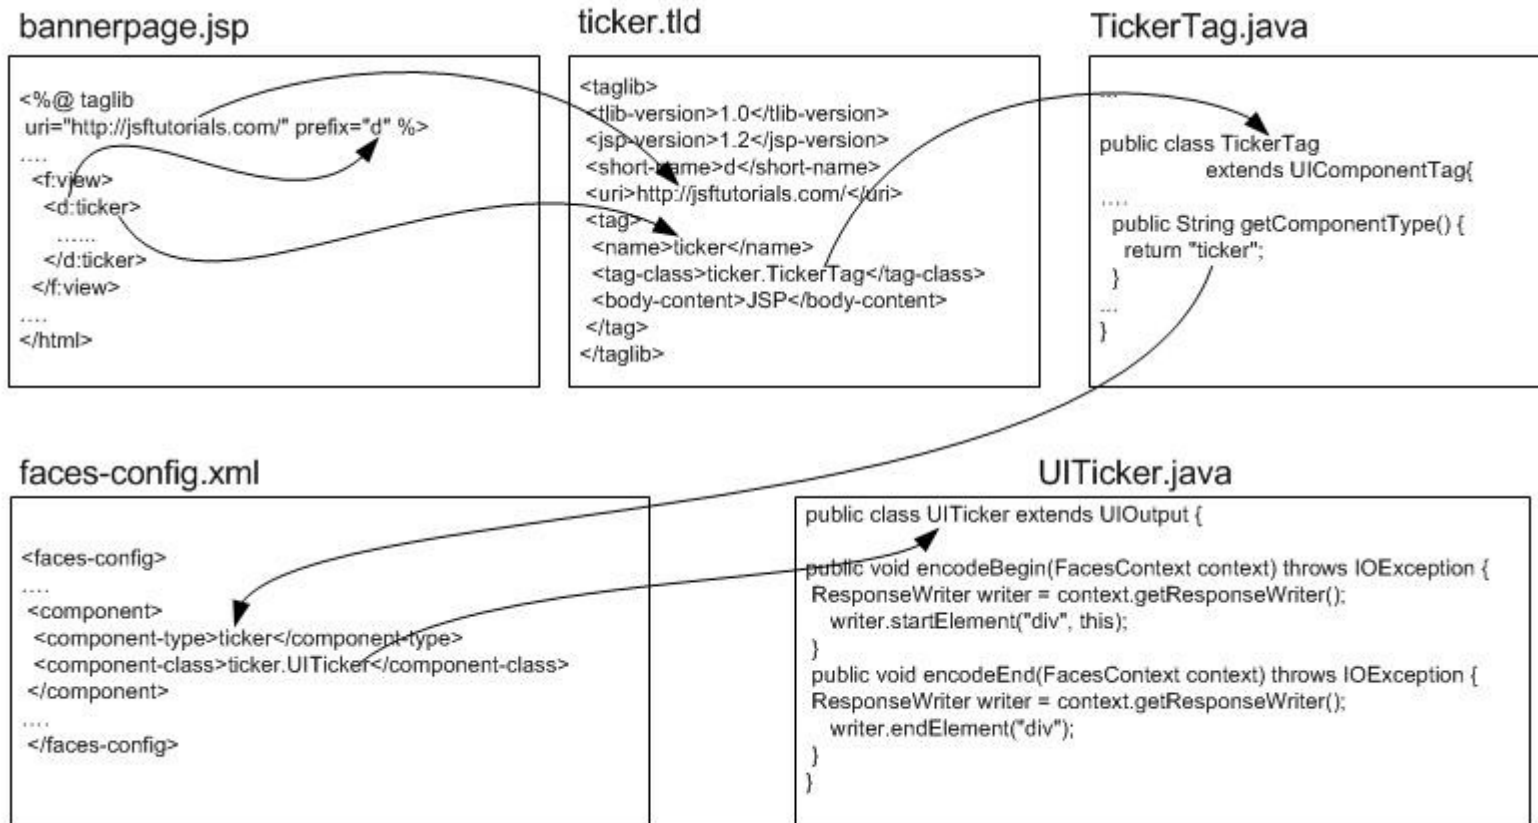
bannerpage.jsp

<%@ taglib uri="http://jsftutorials.com/" prefix="d" %>
....
<f:view>
<d:ticker>
......
</d:ticker>
</f:view>
....
</html>

ticker.tld

<taglib>
<tlib-version>1.0</tlib-version>
<jsp-version>1.2</jsp-version>
<short-name>d</short-name>
<uri>http://jsftutorials.com/</uri>
<tag>
<name>ticker</name>
<tag-class>ticker.TickerTag</tag-class>
<body-content>JSP</body-content>
</tag>
</taglib>

TickerTag.java

...
public class TickerTag
extends UIComponentTag{
....
public String getComponentType() {
return "ticker";
}
...
}

faces-config.xml

<faces-config>
....
<component>
<component-type>ticker</component-type>
<component-class>ticker.UITicker</component-class>
</component>
....
</faces-config>

UITicker.java

public class UITicker extends UIOutput {

public void encodeBegin(FacesContext context) throws IOException {
ResponseWriter writer = context.getResponseWriter();
writer.startElement("div", this);
}
public void encodeEnd(FacesContext context) throws IOException {
ResponseWriter writer = context.getResponseWriter();
writer.endElement("div");
}
}